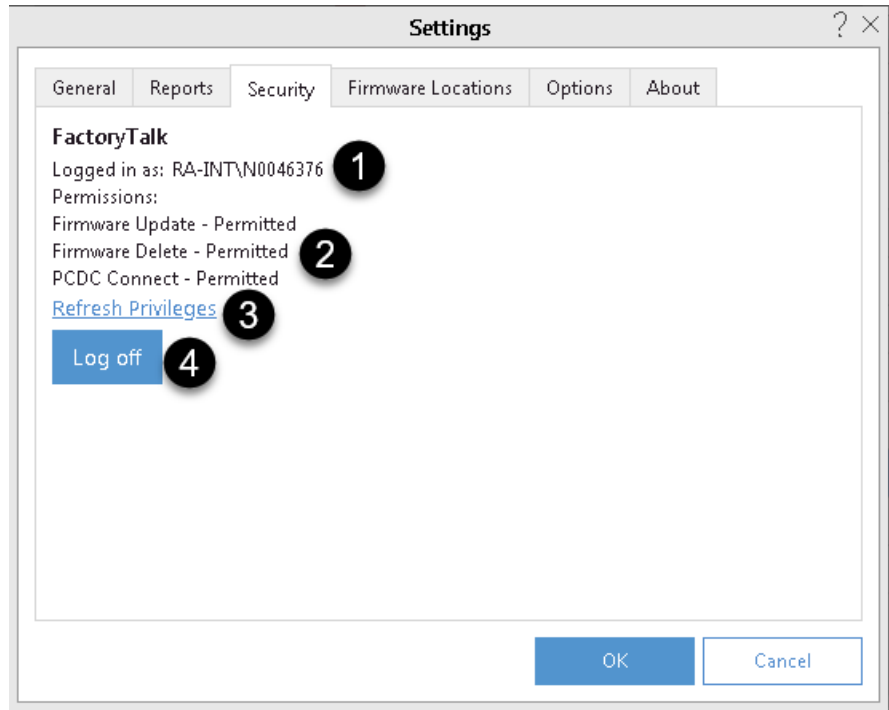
Settings

? ×

General | Reports | Security | Firmware Locations | Options | About

**FactoryTalk**

Logged in as: RA-INT\N0046376 1

Permissions:

Firmware Update - Permitted

Firmware Delete - Permitted 2

PCDC Connect - Permitted

Refresh Privileges 3

Log off 4

OK

Cancel